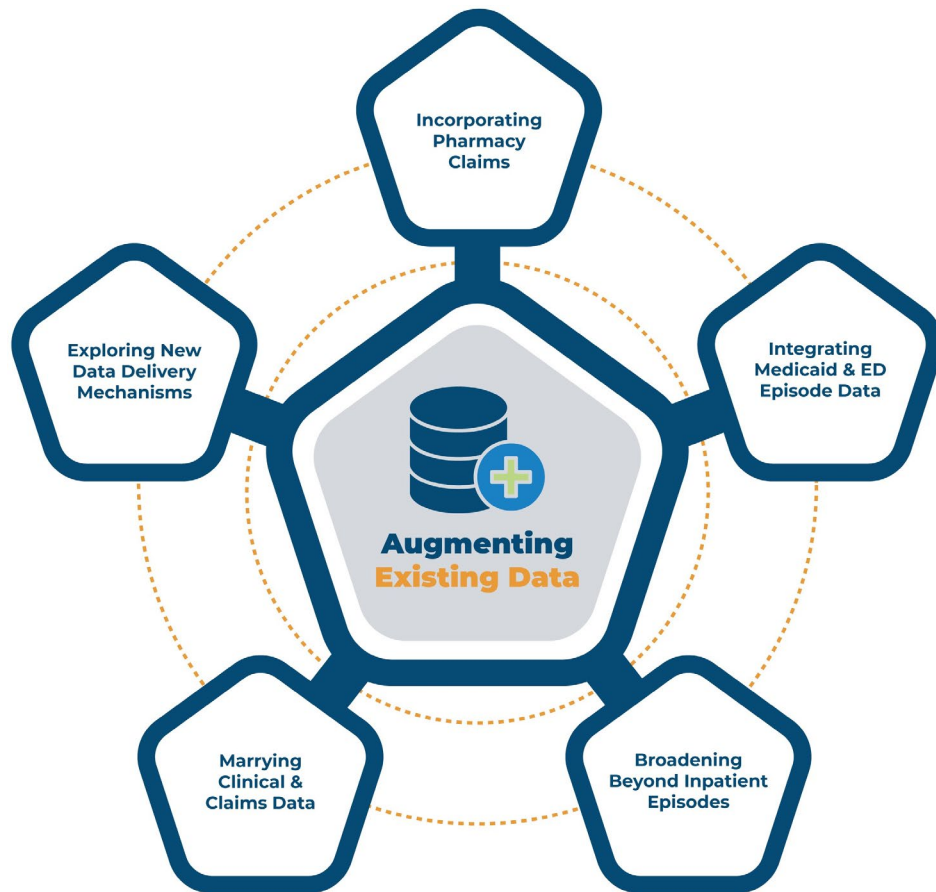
Incorporating Pharmacy Claims

Exploring New Data Delivery Mechanisms

Integrating Medicaid & ED Episode Data

Augmenting Existing Data

Marrying Clinical & Claims Data

Broadening Beyond Inpatient Episodes